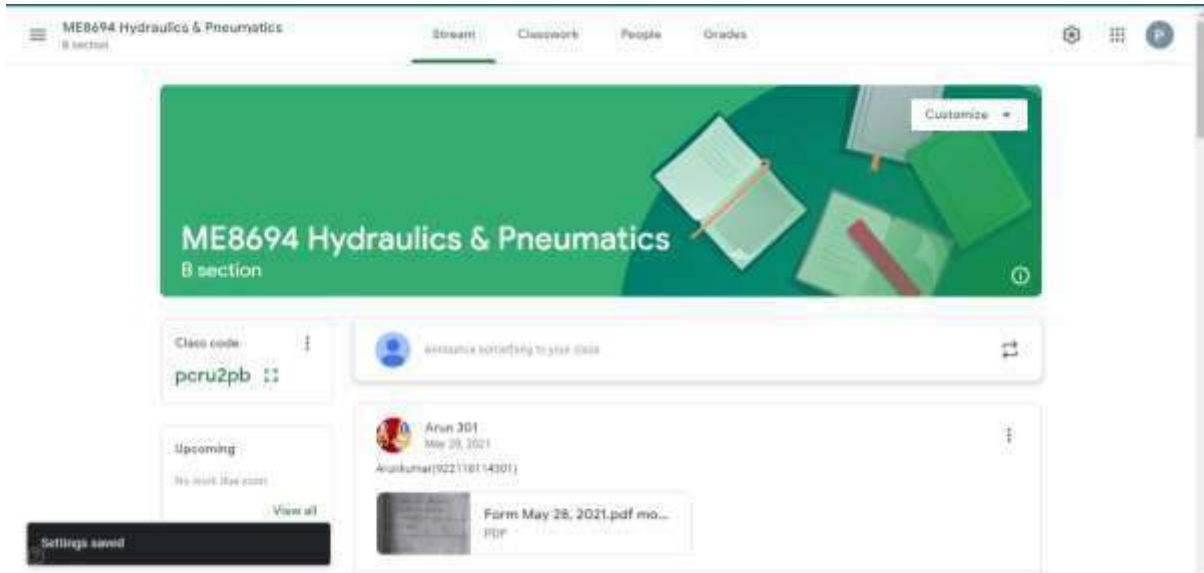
ME8694 Hydraulics & Pneumatics
B section

Stream Classwork People Grades

P

Customize

ME8694 Hydraulics & Pneumatics
B section

Class code
pcru2pb

Announce something to your class

Upcoming
No work due soon
View all

Arun 301
May 28, 2021
Arunkumar(922118114301)

Form May 28, 2021.pdf mo...
PDF

Settings saved